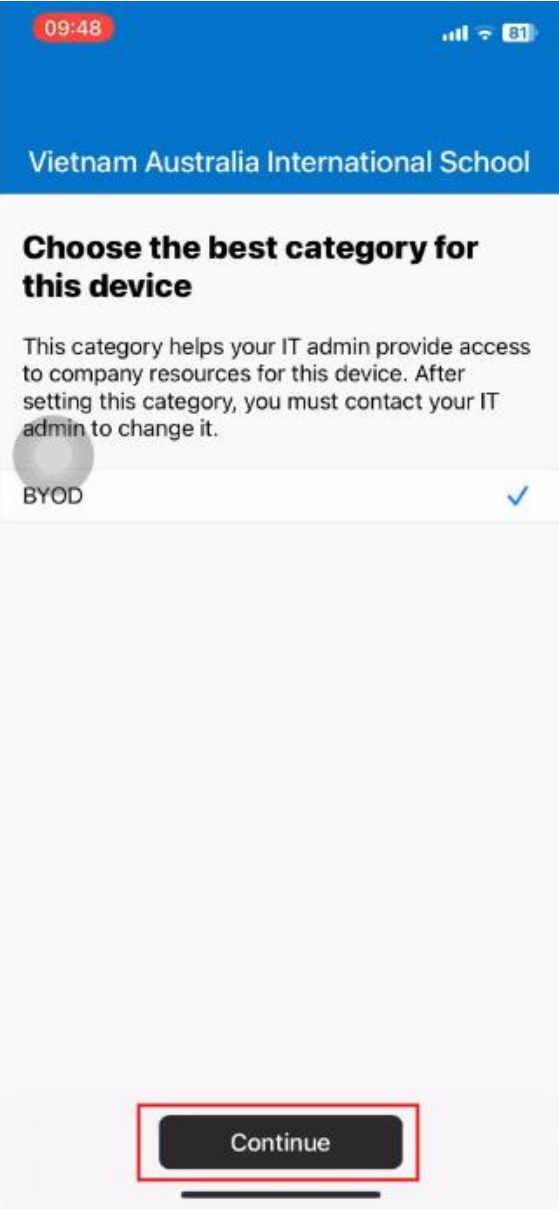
09:48

81

Vietnam Australia International School

Choose the best category for this device

This category helps your IT admin provide access to company resources for this device. After setting this category, you must contact your IT admin to change it.

BYOD

Continue